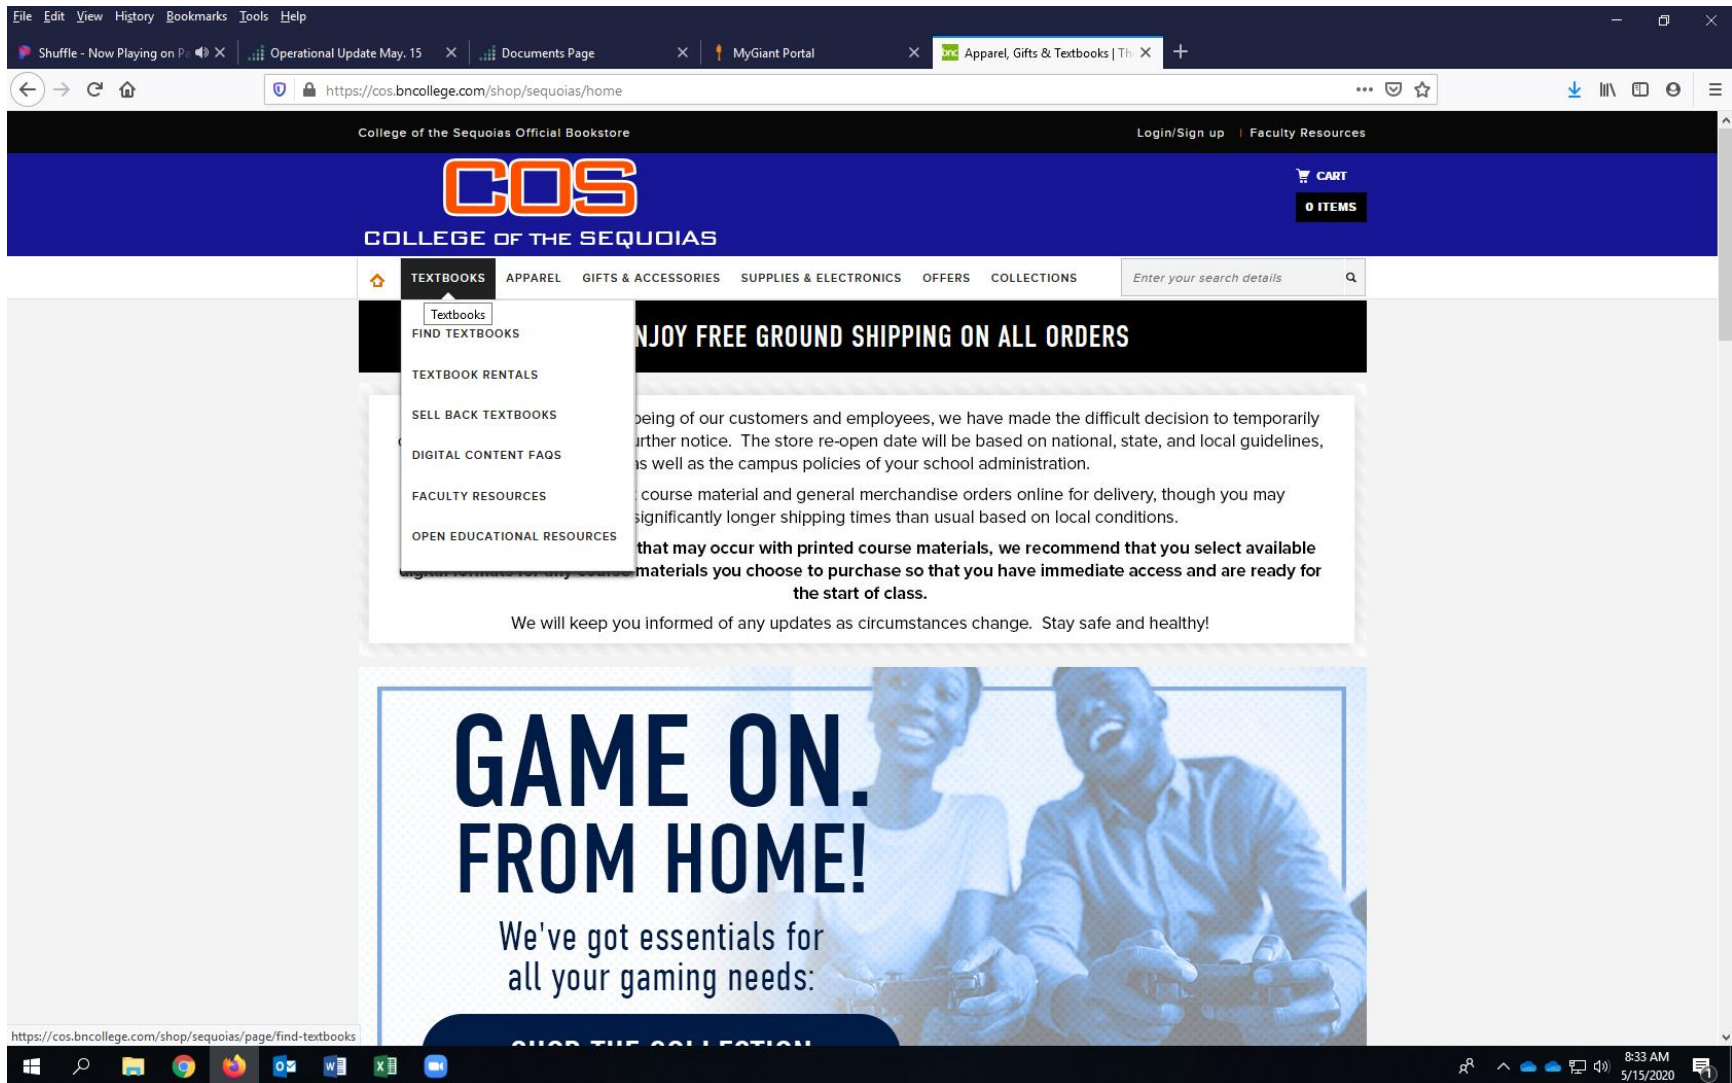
File Edit View History Bookmarks Tools Help

Shuffle - Now Playing on P
Operational Update May. 15
Documents Page
MyGiant Portal
Apparel, Gifts & Textbooks | Th

https://cos.bncollege.com/shop/sequoias/home

College of the Sequoias Official Bookstore

Login/Sign up | Faculty Resources

COS
COLLEGE OF THE SEQUOIAS

CART
0 ITEMS

TEXTBOOKS APPAREL GIFTS & ACCESSORIES SUPPLIES & ELECTRONICS OFFERS COLLECTIONS

Enter your search details

Textbooks
FIND TEXTBOOKS
TEXTBOOK RENTALS
SELL BACK TEXTBOOKS
DIGITAL CONTENT FAQS
FACULTY RESOURCES
OPEN EDUCATIONAL RESOURCES

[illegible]NJOY FREE GROUND SHIPPING ON ALL ORDERS

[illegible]being of our customers and employees, we have made the difficult decision to temporarily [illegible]urther notice. The store re-open date will be based on national, state, and local guidelines, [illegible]s well as the campus policies of your school administration.

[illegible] course material and general merchandise orders online for delivery, though you may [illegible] significantly longer shipping times than usual based on local conditions.

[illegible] that may occur with printed course materials, we recommend that you select available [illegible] materials you choose to purchase so that you have immediate access and are ready for the start of class.

We will keep you informed of any updates as circumstances change. Stay safe and healthy!

GAME ON.
FROM HOME!
We've got essentials for all your gaming needs:

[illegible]

https://cos.bncollege.com/shop/sequoias/page/find-textbooks

8:33 AM
5/15/2020